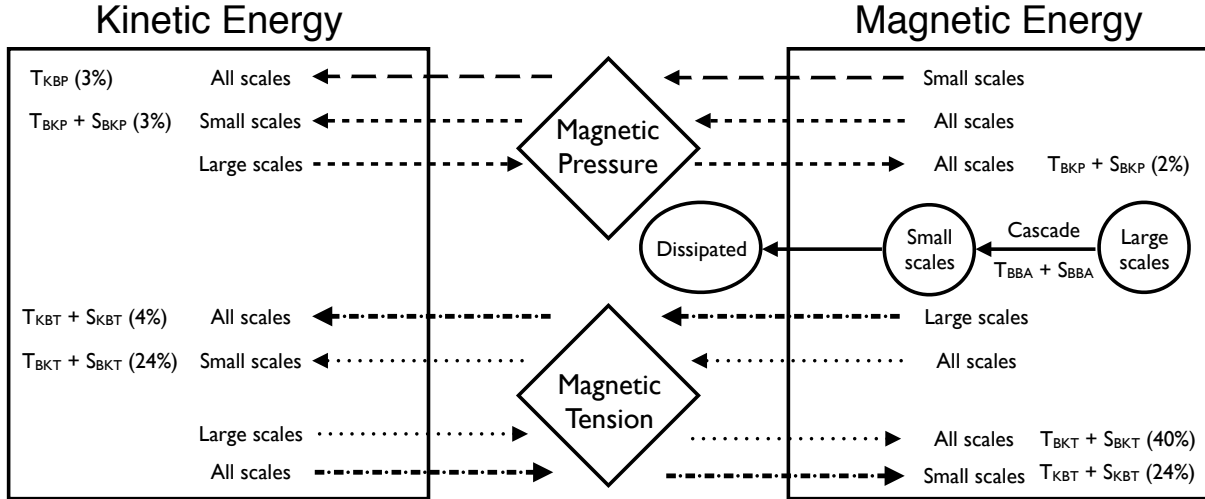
Kinetic Energy

Magnetic Energy

$T_{KBP}$ (3%) All scales

Small scales

$T_{BKP} + S_{BKP}$ (3%) Small scales

All scales

Magnetic Pressure

Large scales

All scales $T_{BKP} + S_{BKP}$ (2%)

Dissipated

Small scales

Cascade

$T_{BBA} + S_{BBA}$

Large scales

$T_{KBT} + S_{KBT}$ (4%) All scales

Large scales

$T_{BKT} + S_{BKT}$ (24%) Small scales

All scales

Magnetic Tension

Large scales

All scales $T_{BKT} + S_{BKT}$ (40%)

All scales

Small scales $T_{KBT} + S_{KBT}$ (24%)